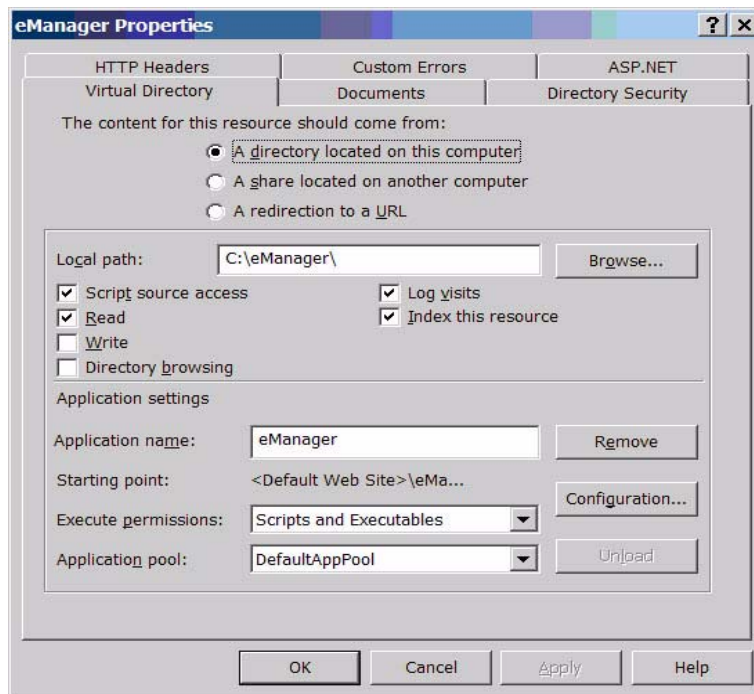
eManager Properties

? ×

HTTP Headers
Custom Errors
ASP.NET
Virtual Directory
Documents
Directory Security

The content for this resource should come from:

A directory located on this computer
A share located on another computer
A redirection to a URL

Local path: C:\eManager\
Browse...

Script source access
Read
Write
Directory browsing
Log visits
Index this resource

Application settings

Application name: eManager
Remove

Starting point: <Default Web Site>\eMa...
Configuration...

Execute permissions: Scripts and Executables

Application pool: DefaultAppPool
Unload

OK
Cancel
Apply
Help